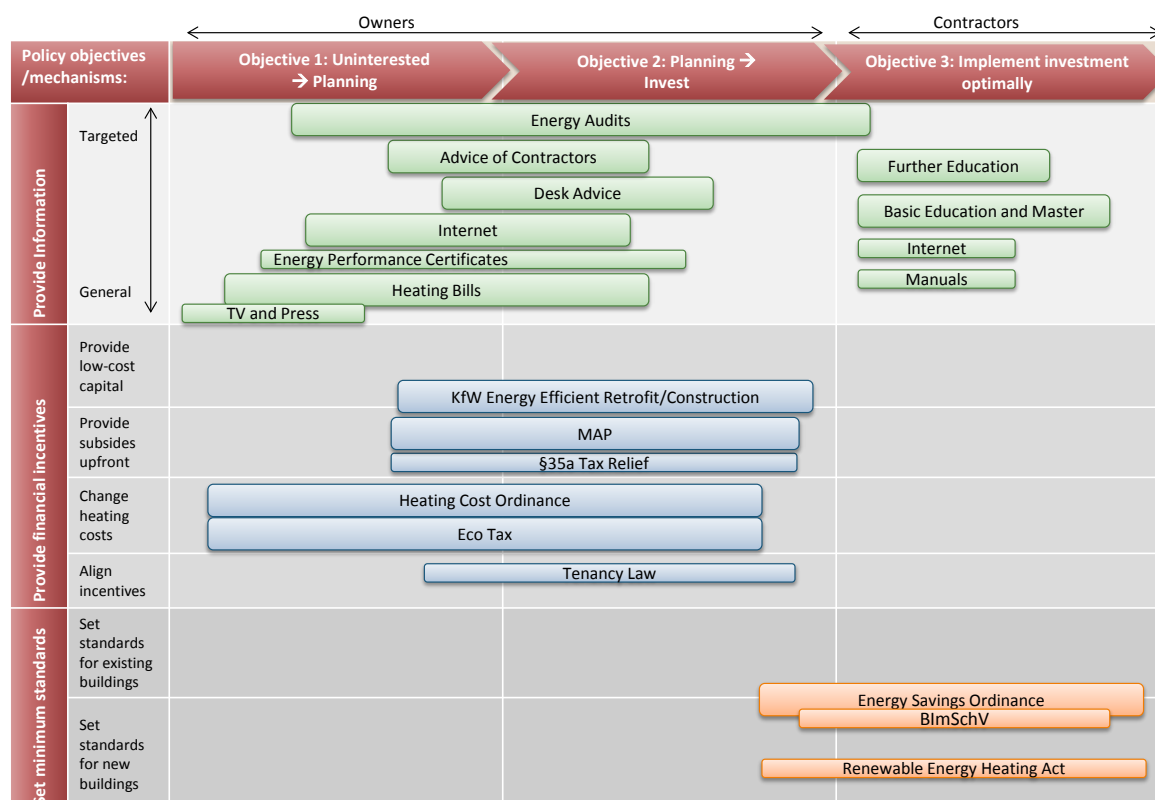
Owners

Contractors

Policy objectives /mechanisms:

Objective 1: Uninterested → Planning

Objective 2: Planning → Invest

Objective 3: Implement investment optimally

Provide Information

Targeted

General

Energy Audits

Advice of Contractors

Desk Advice

Internet

Energy Performance Certificates

Heating Bills

TV and Press

Further Education

Basic Education and Master

Internet

Manuals

Provide financial incentives

Provide low-cost capital

KfW Energy Efficient Retrofit/Construction

Provide subsides upfront

MAP

§35a Tax Relief

Change heating costs

Heating Cost Ordinance

Eco Tax

Align incentives

Tenancy Law

Set minimum standards

Set standards for existing buildings

Set standards for new buildings

Energy Savings Ordinance

BImSchV

Renewable Energy Heating Act